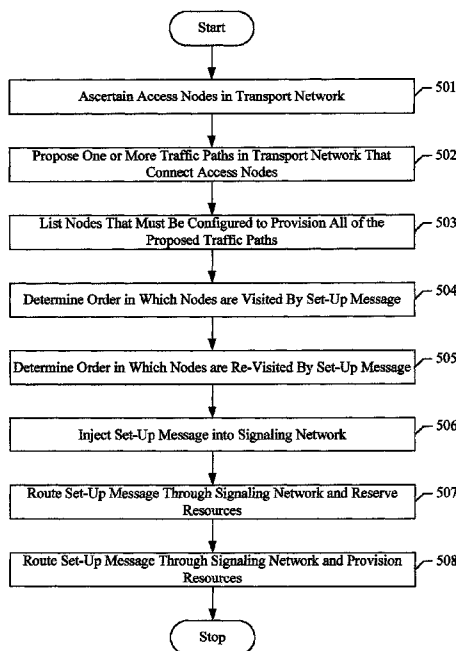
Start

Ascertain Access Nodes in Transport Network
501

Propose One or More Traffic Paths in Transport Network That Connect Access Nodes
502

List Nodes That Must Be Configured to Provision All of the Proposed Traffic Paths
503

Determine Order in Which Nodes are Visited By Set-Up Message
504

Determine Order in Which Nodes are Re-Visited By Set-Up Message
505

Inject Set-Up Message into Signaling Network
506

Route Set-Up Message Through Signaling Network and Reserve Resources
507

Route Set-Up Message Through Signaling Network and Provision Resources
508

Stop